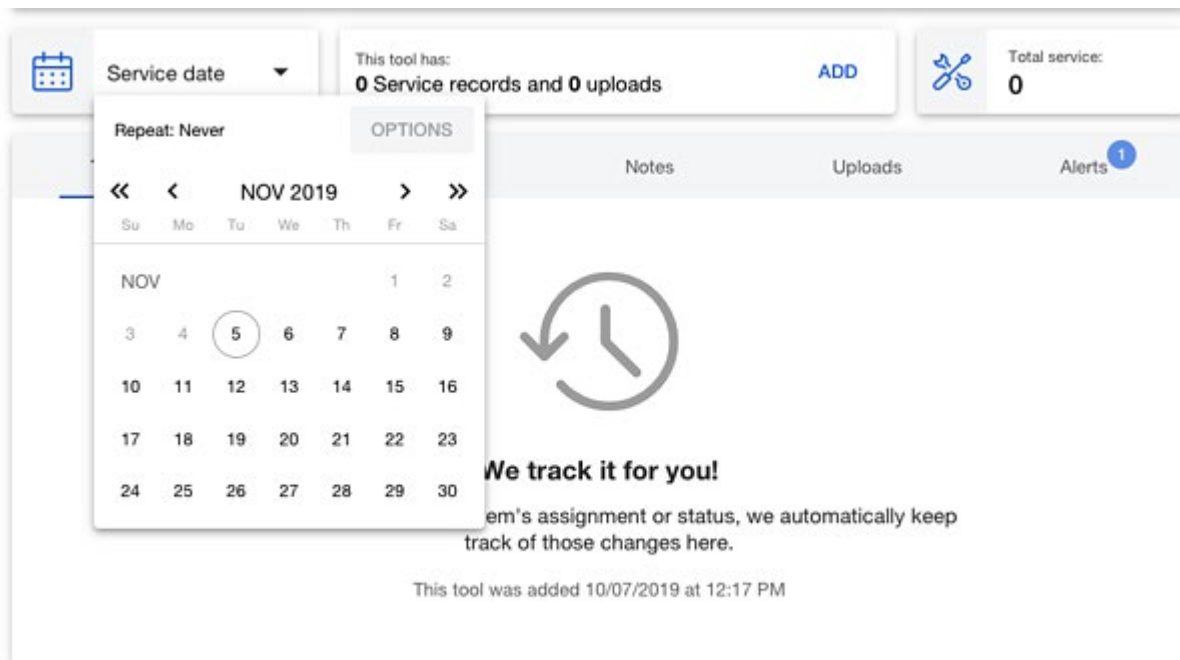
Service date

This tool has:
0 Service records and 0 uploads

ADD

Total service:
0

Repeat: Never

OPTIONS

Notes

Uploads

Alerts 1

« ‹ NOV 2019 › »

| Su | Mo | Tu | We | Th | Fr | Sa |
|---|---|---|---|---|---|---|
| NOV | | | | | 1 | 2 |
| 3 | 4 | 5 | 6 | 7 | 8 | 9 |
| 10 | 11 | 12 | 13 | 14 | 15 | 16 |
| 17 | 18 | 19 | 20 | 21 | 22 | 23 |
| 24 | 25 | 26 | 27 | 28 | 29 | 30 |

We track it for you!

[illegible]em's assignment or status, we automatically keep track of those changes here.

This tool was added 10/07/2019 at 12:17 PM